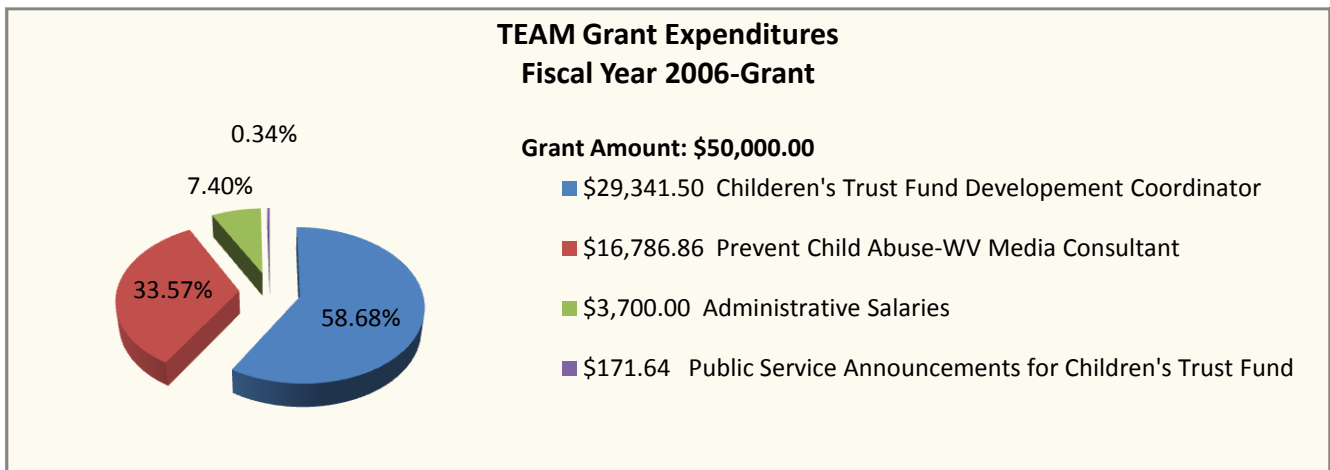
TEAM Grant Expenditures
Fiscal Year 2006-Grant

0.34%

7.40%

33.57%

58.68%

Grant Amount: $50,000.00

$29,341.50 Childeren's Trust Fund Developement Coordinator

$16,786.86 Prevent Child Abuse-WV Media Consultant

$3,700.00 Administrative Salaries

$171.64 Public Service Announcements for Children's Trust Fund